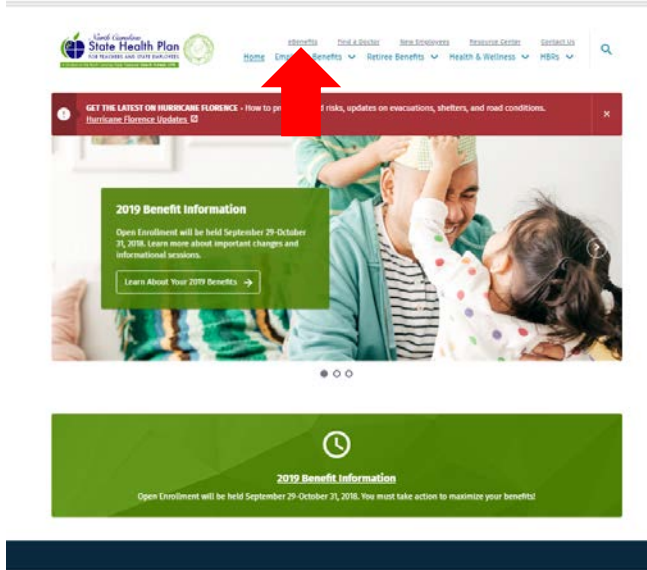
North Carolina
State Health Plan
FOR TEACHERS AND STATE EMPLOYEES
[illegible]

eBenefits Find a Doctor New Employees Resource Center Contact Us

Home Em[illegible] Benefits Retiree Benefits Health & Wellness HBRs

GET THE LATEST ON HURRICANE FLORENCE - How to pr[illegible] risks, updates on evacuations, shelters, and road conditions.
Hurricane Florence Updates

2019 Benefit Information

Open Enrollment will be held September 29-October 31, 2018. Learn more about important changes and informational sessions.

Learn About Your 2019 Benefits

2019 Benefit Information

Open Enrollment will be held September 29-October 31, 2018. You must take action to maximize your benefits!